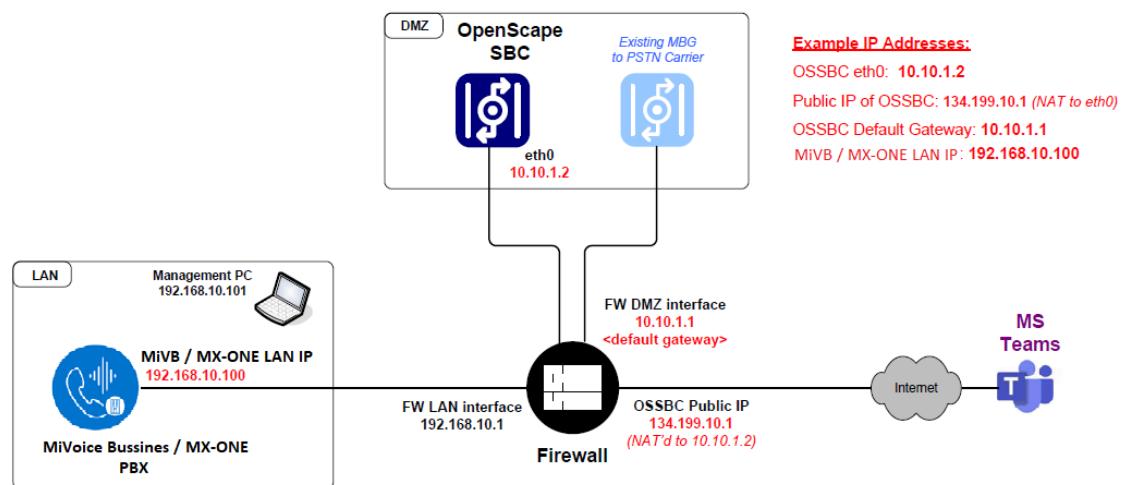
DMZ

OpenScape SBC

Existing MBG to PSTN Carrier

eth0
10.10.1.2

Example IP Addresses:
OSSBC eth0: 10.10.1.2
Public IP of OSSBC: 134.199.10.1 (NAT to eth0)
OSSBC Default Gateway: 10.10.1.1
MiVB / MX-ONE LAN IP: 192.168.10.100

LAN

Management PC
192.168.10.101

MiVB / MX-ONE LAN IP
192.168.10.100

MiVoice Bussines / MX-ONE
PBX

FW DMZ interface
10.10.1.1
<default gateway>

FW LAN interface
192.168.10.1

Firewall

OSSBC Public IP
134.199.10.1
(NAT'd to 10.10.1.2)

Internet

MS
Teams